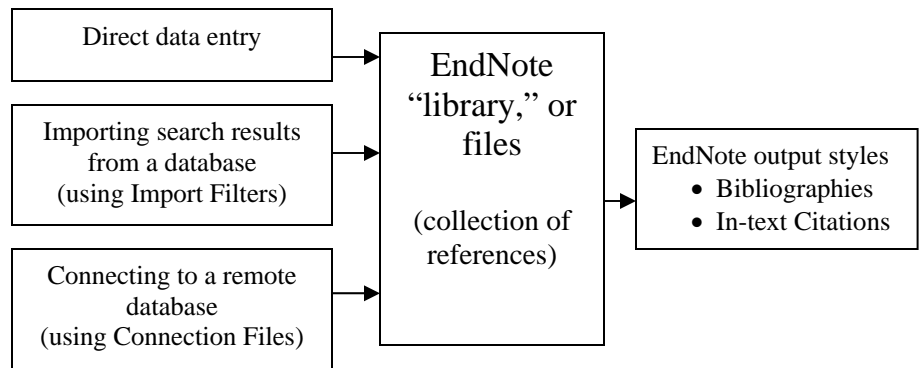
Direct data entry

Importing search results from a database (using Import Filters)

Connecting to a remote database (using Connection Files)

EndNote "library," or files

(collection of references)

EndNote output styles
• Bibliographies
• In-text Citations